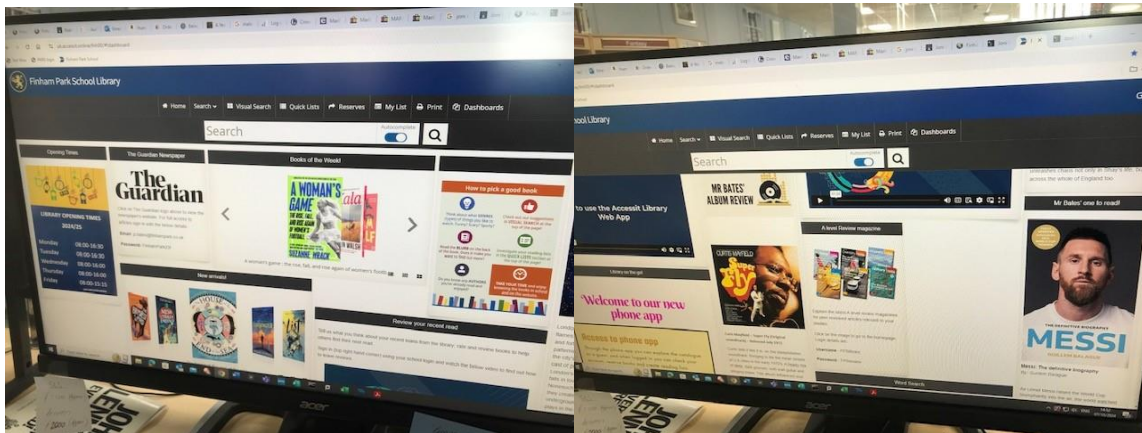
Finham Park School Library

Home Search Visual Search Quick Lists Reserves My List Print Dashboards

Search

Autocomplete

Opening Times

LIBRARY OPENING TIMES 2024/25

Monday 08:00-16:30
Tuesday 08:00-16:30
Wednesday 08:00-16:00
Thursday 08:00-16:30
Friday 08:00-15:15

The Guardian Newspaper

The Guardian

Books of the Week

A WOMAN'S GAME

SUZANNE WRACK

A woman's game : the rise, fall, and rise again of women's football

How to pick a good book

New arrivals!

Review your recent read

acer

School Library

Home Search Visual Search Quick Lists Reserves My List Print Dashboards

Search

Autocomplete

to use the Accessit Library Web App

Welcome to our new phone app

Access to phone app

MR BATES' ALBUM REVIEW

A level Review magazine

Mr Bates' one to read!

THE DEFINITIVE BIOGRAPHY

MESSI

Messi: The definitive biography

Word Search

acer